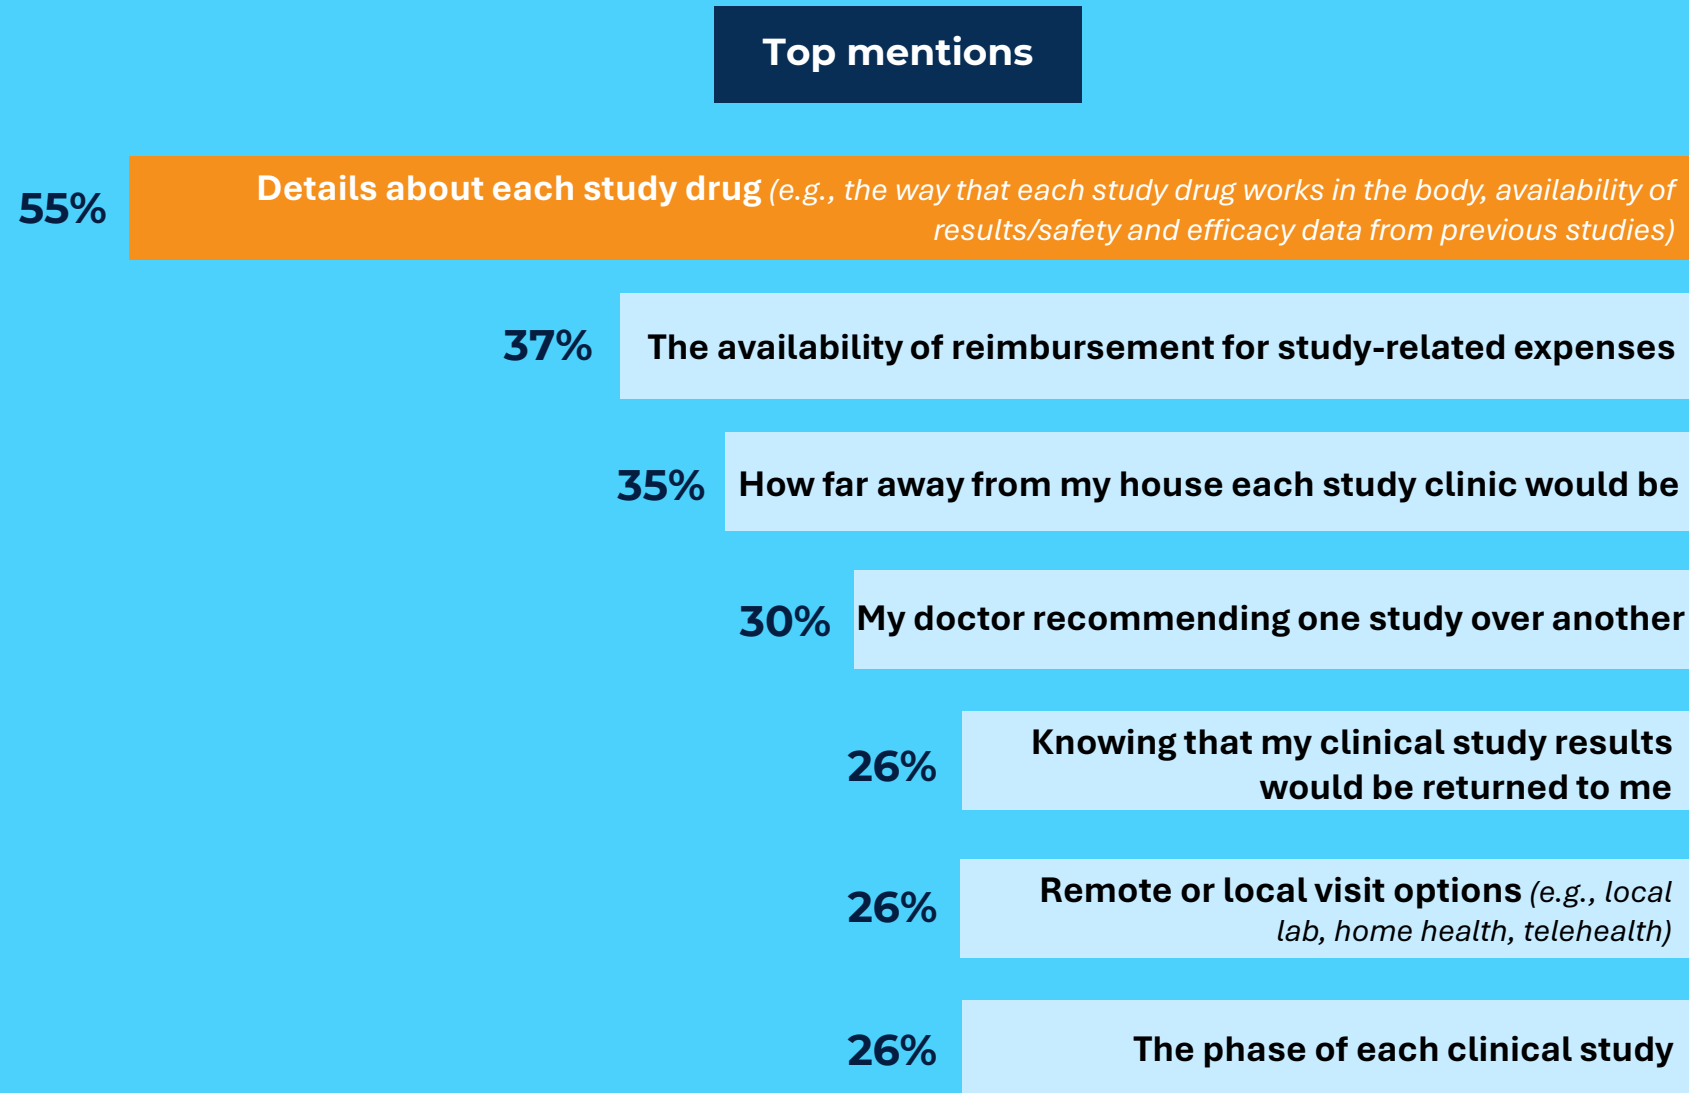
Top mentions

55% Details about each study drug (e.g., the way that each study drug works in the body, availability of results/safety and efficacy data from previous studies)

37% The availability of reimbursement for study-related expenses

35% How far away from my house each study clinic would be

30% My doctor recommending one study over another

26% Knowing that my clinical study results would be returned to me

26% Remote or local visit options (e.g., local lab, home health, telehealth)

26% The phase of each clinical study